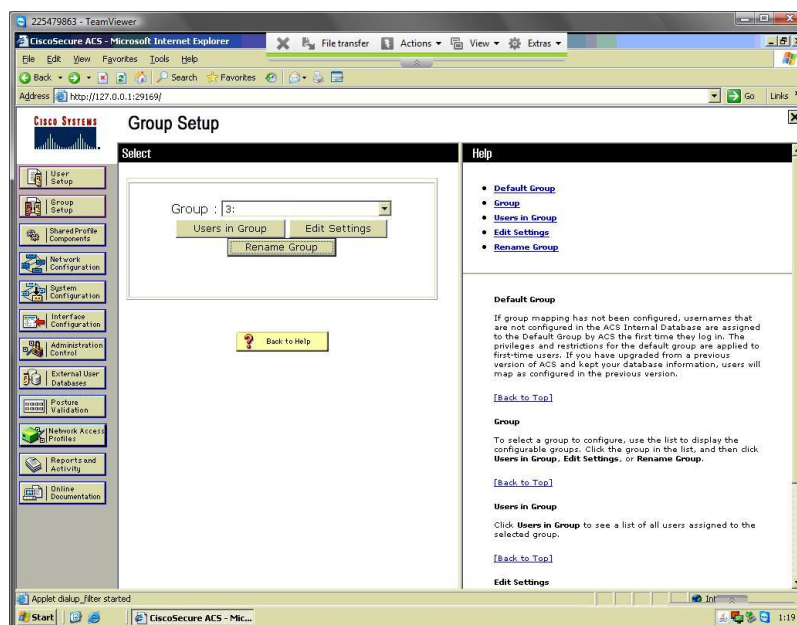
225479863 - TeamViewer

CiscoSecure ACS - Microsoft Internet Explorer

File transfer Actions View Extras

File Edit View Favorites Tools Help

Back Search Favorites

Address http://127.0.0.1:29169/ Go Links

CISCO SYSTEMS

Group Setup

Select

Help

User Setup

Group Setup

Shared Profile Components

Network Configuration

System Configuration

Interface Configuration

Administration Control

External User Databases

Posture Validation

Network Access Profiles

Reports and Activity

Online Documentation

Group : 3:

Users in Group Edit Settings

Rename Group

Back to Help

- Default Group
- Group
- Users in Group
- Edit Settings
- Rename Group

Default Group

If group mapping has not been configured, usernames that are not configured in the ACS Internal Database are assigned to the Default Group by ACS the first time they log in. The privileges and restrictions for the default group are applied to first-time users. If you have upgraded from a previous version of ACS and kept your database information, users will map as configured in the previous version.

[Back to Top]

Group

To select a group to configure, use the list to display the configurable groups. Click the group in the list, and then click Users in Group, Edit Settings, or Rename Group.

[Back to Top]

Users in Group

Click Users in Group to see a list of all users assigned to the selected group.

[Back to Top]

Edit Settings

Applet dialup_filter started

Start CiscoSecure ACS - Mic... 1:19